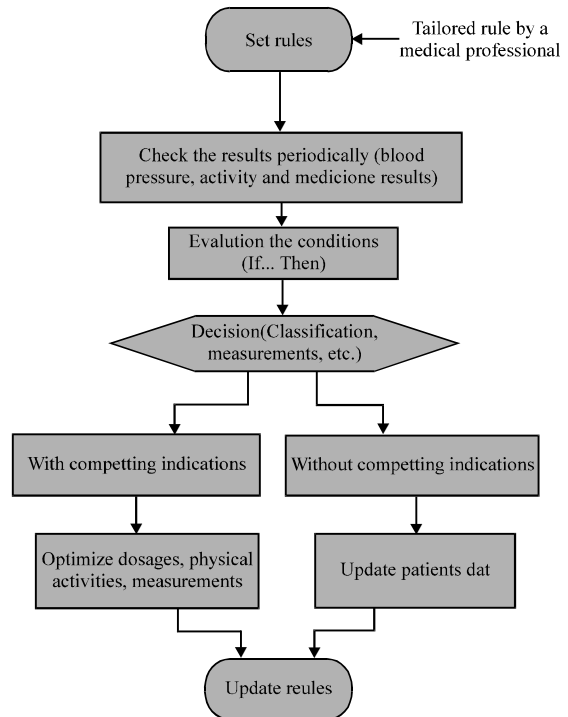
Set rules

Tailored rule by a medical professional

Check the results periodically (blood pressure, activity and medicione results)

Evalution the conditions (If... Then)

Decision(Classification, measurements, etc.)

With competting indications

Without competting indications

Optimize dosages, physical activities, measurements

Update patients dat

Update reules